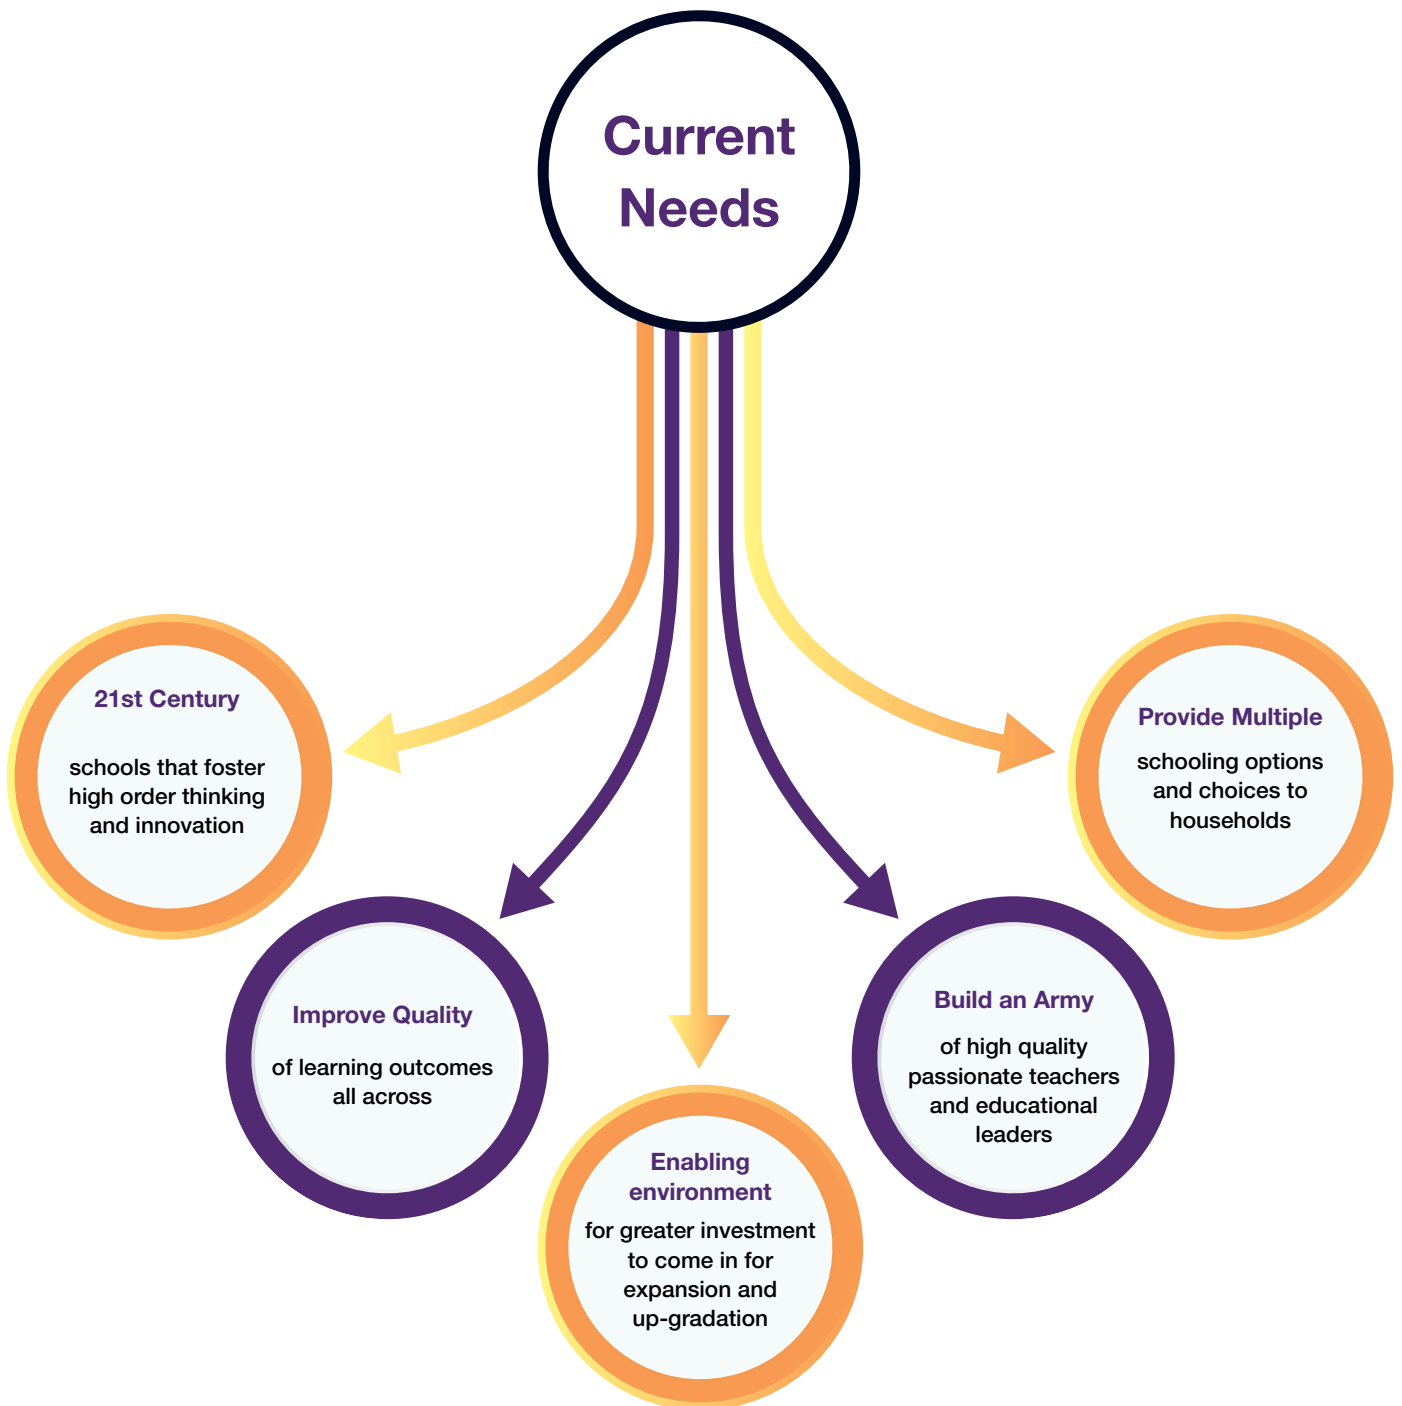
Current Needs

21st Century

schools that foster high order thinking and innovation

Improve Quality

of learning outcomes all across

Enabling environment

for greater investment to come in for expansion and up-gradation

Build an Army

of high quality passionate teachers and educational leaders

Provide Multiple

schooling options and choices to households